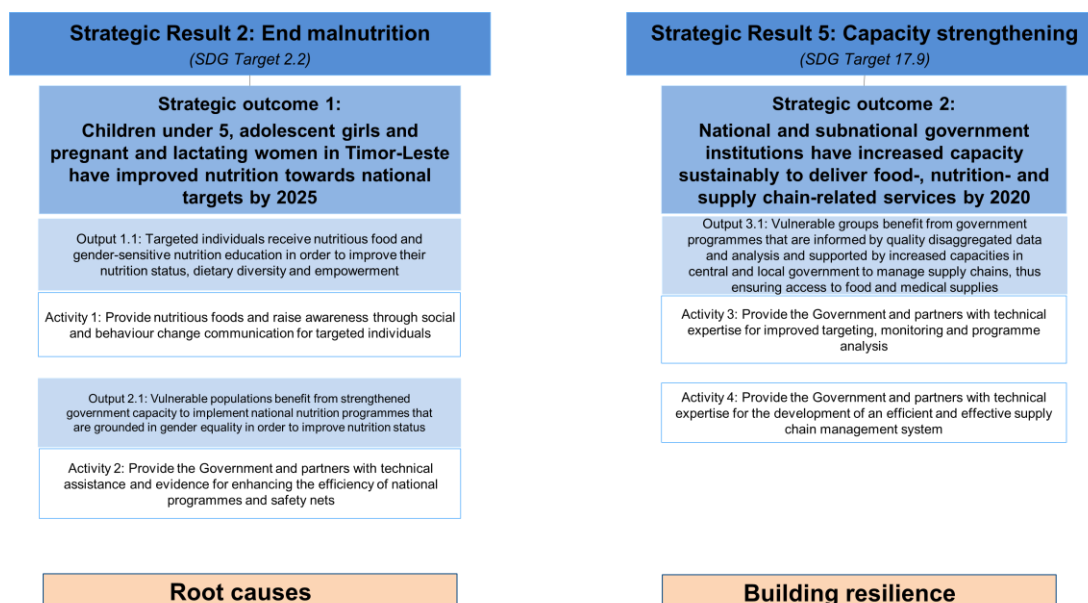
Strategic Result 2: End malnutrition
(SDG Target 2.2)

Strategic outcome 1:
Children under 5, adolescent girls and pregnant and lactating women in Timor-Leste have improved nutrition towards national targets by 2025

Output 1.1: Targeted individuals receive nutritious food and gender-sensitive nutrition education in order to improve their nutrition status, dietary diversity and empowerment

Activity 1: Provide nutritious foods and raise awareness through social and behaviour change communication for targeted individuals

Output 2.1: Vulnerable populations benefit from strengthened government capacity to implement national nutrition programmes that are grounded in gender equality in order to improve nutrition status

Activity 2: Provide the Government and partners with technical assistance and evidence for enhancing the efficiency of national programmes and safety nets

Root causes

Strategic Result 5: Capacity strengthening
(SDG Target 17.9)

Strategic outcome 2:
National and subnational government institutions have increased capacity sustainably to deliver food-, nutrition- and supply chain-related services by 2020

Output 3.1: Vulnerable groups benefit from government programmes that are informed by quality disaggregated data and analysis and supported by increased capacities in central and local government to manage supply chains, thus ensuring access to food and medical supplies

Activity 3: Provide the Government and partners with technical expertise for improved targeting, monitoring and programme analysis

Activity 4: Provide the Government and partners with technical expertise for the development of an efficient and effective supply chain management system

Building resilience